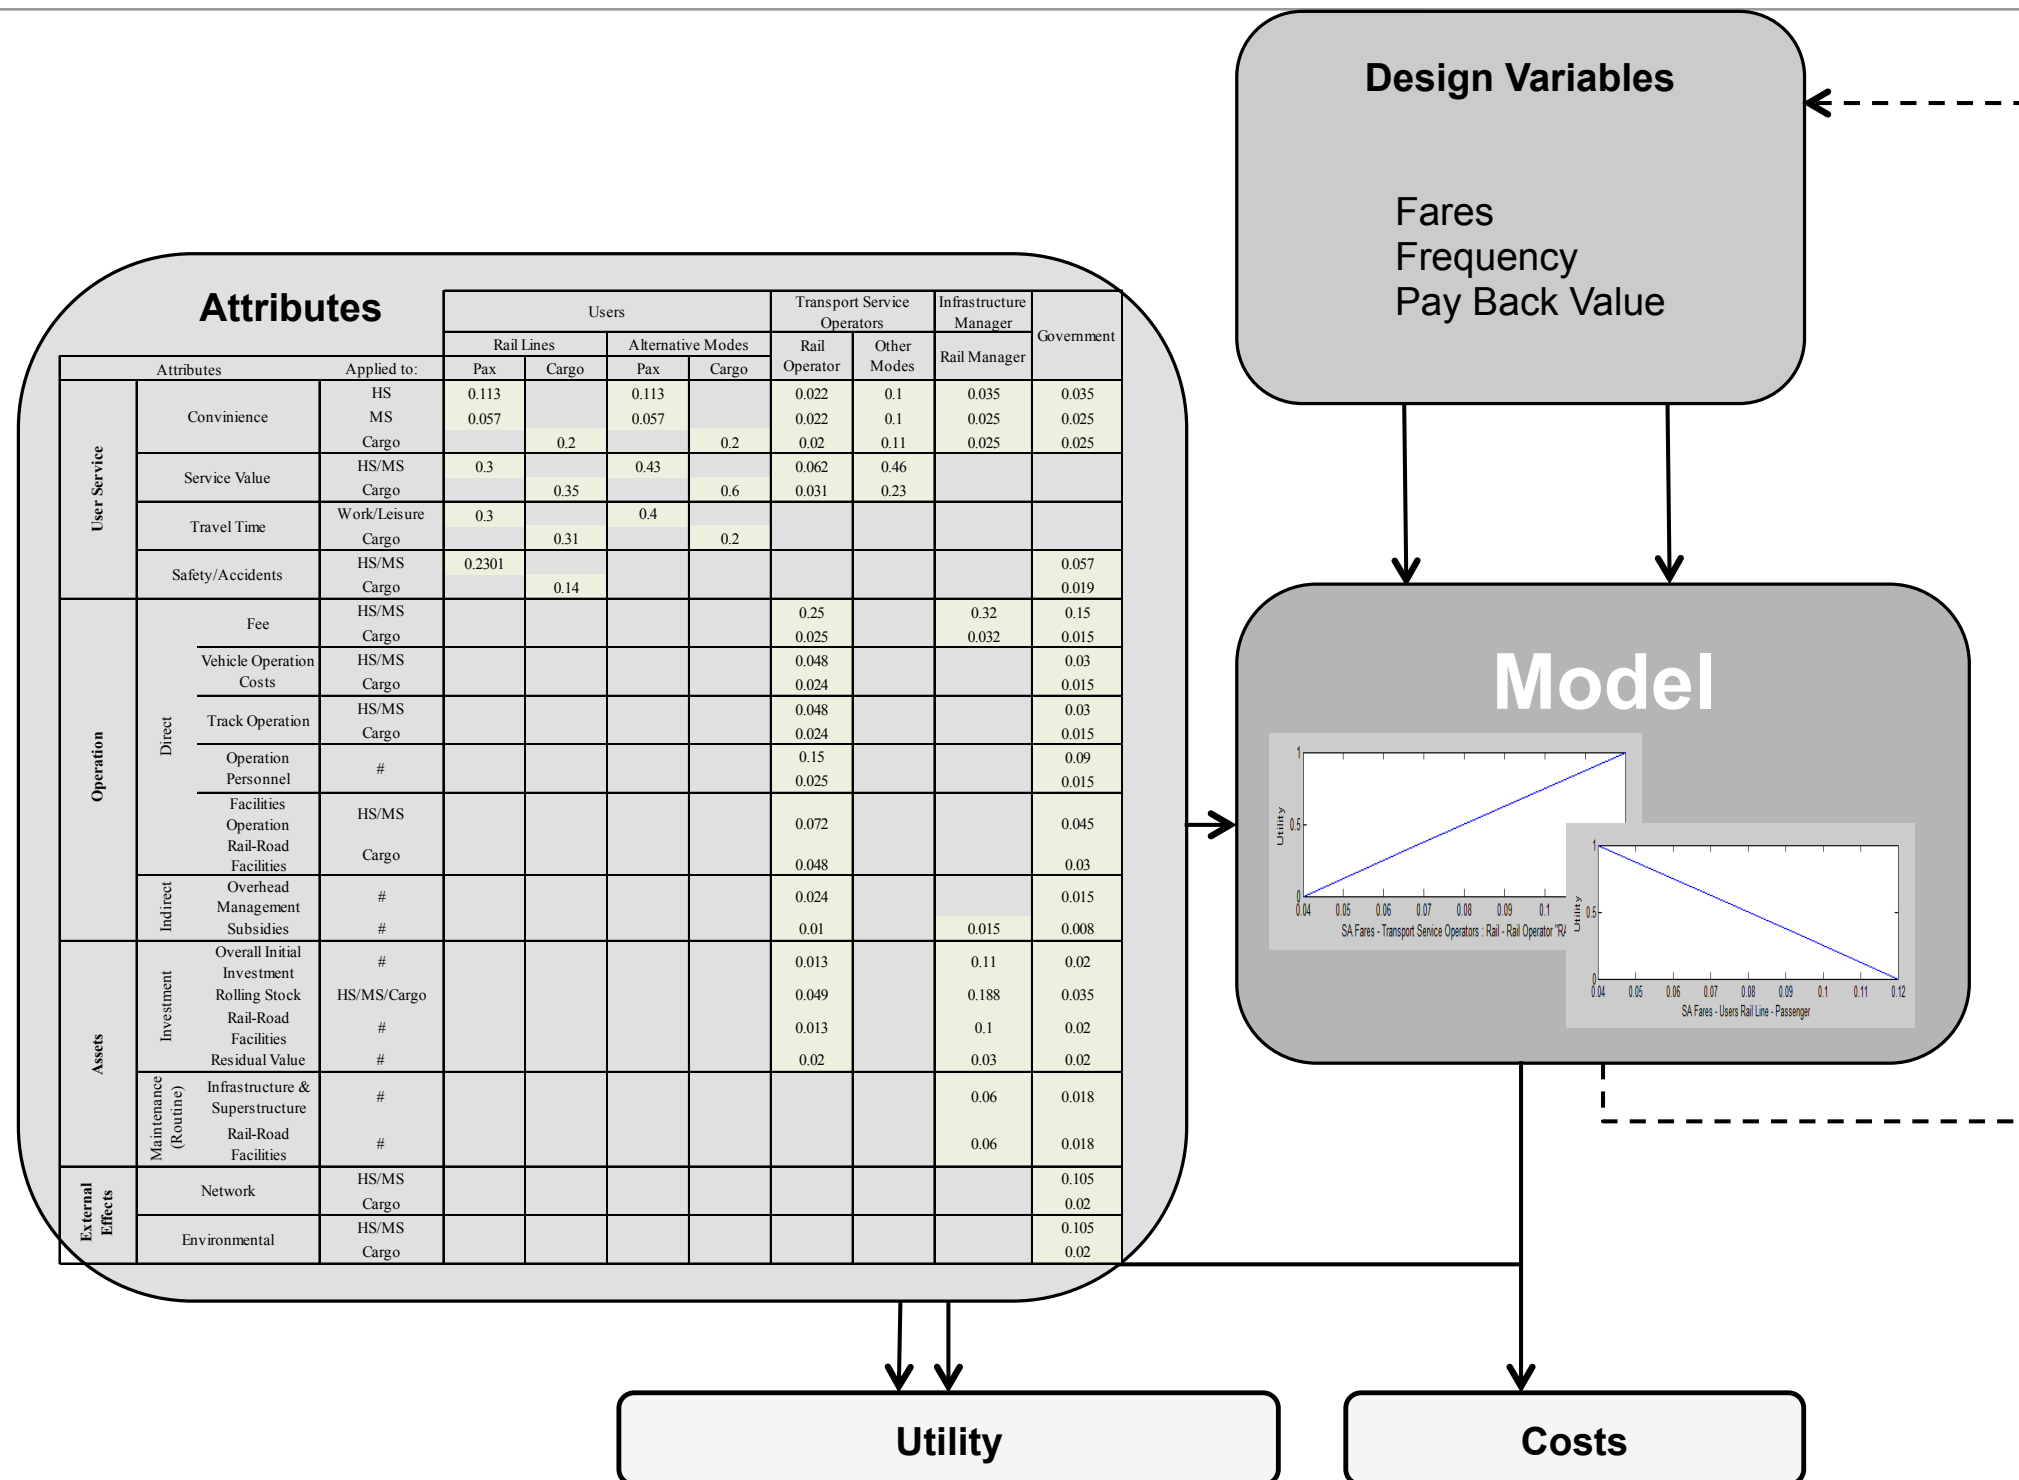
Attributes

| Attributes | | | Applied to: | Users: Rail Lines Pax | Users: Rail Lines Cargo | Users: Alternative Modes Pax | Users: Alternative Modes Cargo | Transport Service Operators: Rail Operator | Transport Service Operators: Other Modes | Infrastructure Manager: Rail Manager | Government |
|---|---|---|---|---|---|---|---|---|---|---|---|
| User Service | | Convinience | HS | 0.113 | | 0.113 | | 0.022 | 0.1 | 0.035 | 0.035 |
| | | | MS | 0.057 | | 0.057 | | 0.022 | 0.1 | 0.025 | 0.025 |
| | | | Cargo | | 0.2 | | 0.2 | 0.02 | 0.11 | 0.025 | 0.025 |
| | | Service Value | HS/MS | 0.3 | | 0.43 | | 0.062 | 0.46 | | |
| | | | Cargo | | 0.35 | | 0.6 | 0.031 | 0.23 | | |
| | | Travel Time | Work/Leisure | 0.3 | | 0.4 | | | | | |
| | | | Cargo | | 0.31 | | 0.2 | | | | |
| | | Safety/Accidents | HS/MS | 0.2301 | | | | | | | 0.057 |
| | | | Cargo | | 0.14 | | | | | | 0.019 |
| Operation | Direct | Fee | HS/MS | | | | | 0.25 | | 0.32 | 0.15 |
| | | | Cargo | | | | | 0.025 | | 0.032 | 0.015 |
| | | Vehicle Operation Costs | HS/MS | | | | | 0.048 | | | 0.03 |
| | | | Cargo | | | | | 0.024 | | | 0.015 |
| | | Track Operation | HS/MS | | | | | 0.048 | | | 0.03 |
| | | | Cargo | | | | | 0.024 | | | 0.015 |
| | | Operation Personnel | # | | | | | 0.15 | | | 0.09 |
| | | | | | | | | 0.025 | | | 0.015 |
| | | Facilities Operation | HS/MS | | | | | 0.072 | | | 0.045 |
| | | Rail-Road Facilities | Cargo | | | | | 0.048 | | | 0.03 |
| | Indirect | Overhead Management | # | | | | | 0.024 | | | 0.015 |
| | | Subsidies | # | | | | | 0.01 | | 0.015 | 0.008 |
| Assets | Investment | Overall Initial Investment | # | | | | | 0.013 | | 0.11 | 0.02 |
| | | Rolling Stock | HS/MS/Cargo | | | | | 0.049 | | 0.188 | 0.035 |
| | | Rail-Road Facilities | # | | | | | 0.013 | | 0.1 | 0.02 |
| | | Residual Value | # | | | | | 0.02 | | 0.03 | 0.02 |
| | Maintenance (Routine) | Infrastructure & Superstructure | # | | | | | | | 0.06 | 0.018 |
| | | Rail-Road Facilities | # | | | | | | | 0.06 | 0.018 |
| External Effects | | Network | HS/MS | | | | | | | | 0.105 |
| | | | Cargo | | | | | | | | 0.02 |
| | | Environmental | HS/MS | | | | | | | | 0.105 |
| | | | Cargo | | | | | | | | 0.02 |

Design Variables

Fares
Frequency
Pay Back Value

Model

1
Utility 0.5
0
0.04 0.05 0.06 0.07 0.08 0.09 0.1
SA Fares - Transport Service Operators : Rail - Rail Operator "R/

1
Utility 0.5
0
0.04 0.05 0.06 0.07 0.08 0.09 0.1 0.11 0.12
SA Fares - Users Rail Line - Passenger

Utility

Costs